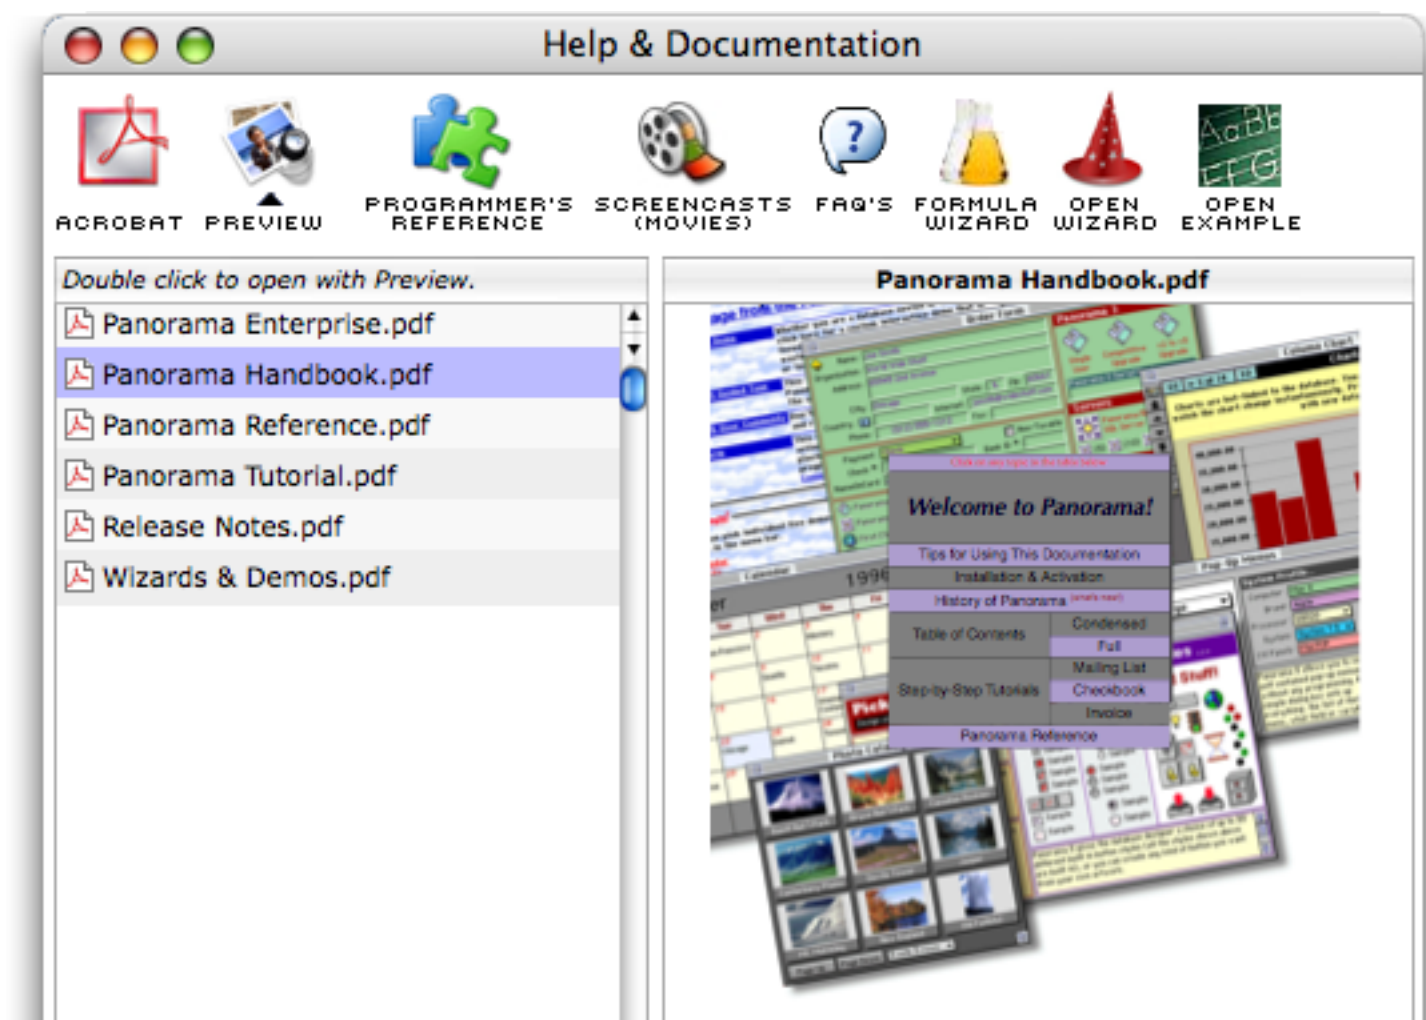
Help & Documentation

ACROBAT PREVIEW PROGRAMMER'S REFERENCE SCREENCASTS (MOVIES) FAQ'S FORMULA WIZARD OPEN WIZARD OPEN EXAMPLE

Double click to open with Preview.

Panorama Enterprise.pdf
Panorama Handbook.pdf
Panorama Reference.pdf
Panorama Tutorial.pdf
Release Notes.pdf
Wizards & Demos.pdf

Panorama Handbook.pdf

Welcome to Panorama!

Tips for Using This Documentation
Installation & Activation
History of Panorama
Table of Contents
Condensed
Full
Mailing List
Step-by-Step Tutorials
Checkbook
Invoice
Panorama Reference